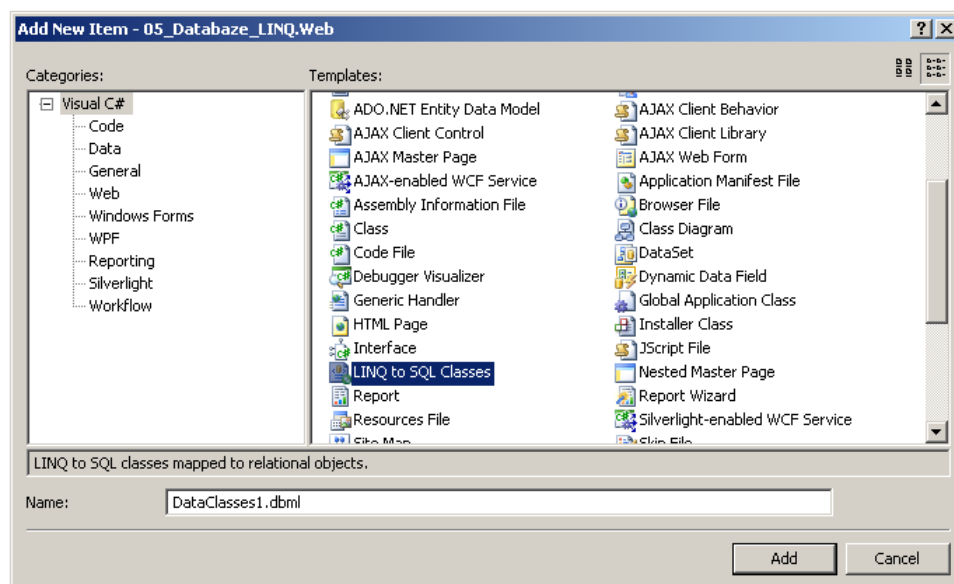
Add New Item - 05_Databaze_LINQ.Web

?
X

Categories:

Visual C#
Code
Data
General
Web
Windows Forms
WPF
Reporting
Silverlight
Workflow

Templates:

ADO.NET Entity Data Model
AJAX Client Control
AJAX Master Page
AJAX-enabled WCF Service
Assembly Information File
Class
Code File
Debugger Visualizer
Generic Handler
HTML Page
Interface
LINQ to SQL Classes
Report
Resources File
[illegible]

AJAX Client Behavior
AJAX Client Library
AJAX Web Form
Application Manifest File
Browser File
Class Diagram
DataSet
Dynamic Data Field
Global Application Class
Installer Class
JScript File
Nested Master Page
Report Wizard
Silverlight-enabled WCF Service
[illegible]

LINQ to SQL classes mapped to relational objects.

Name: DataClasses1.dbml

Add
Cancel